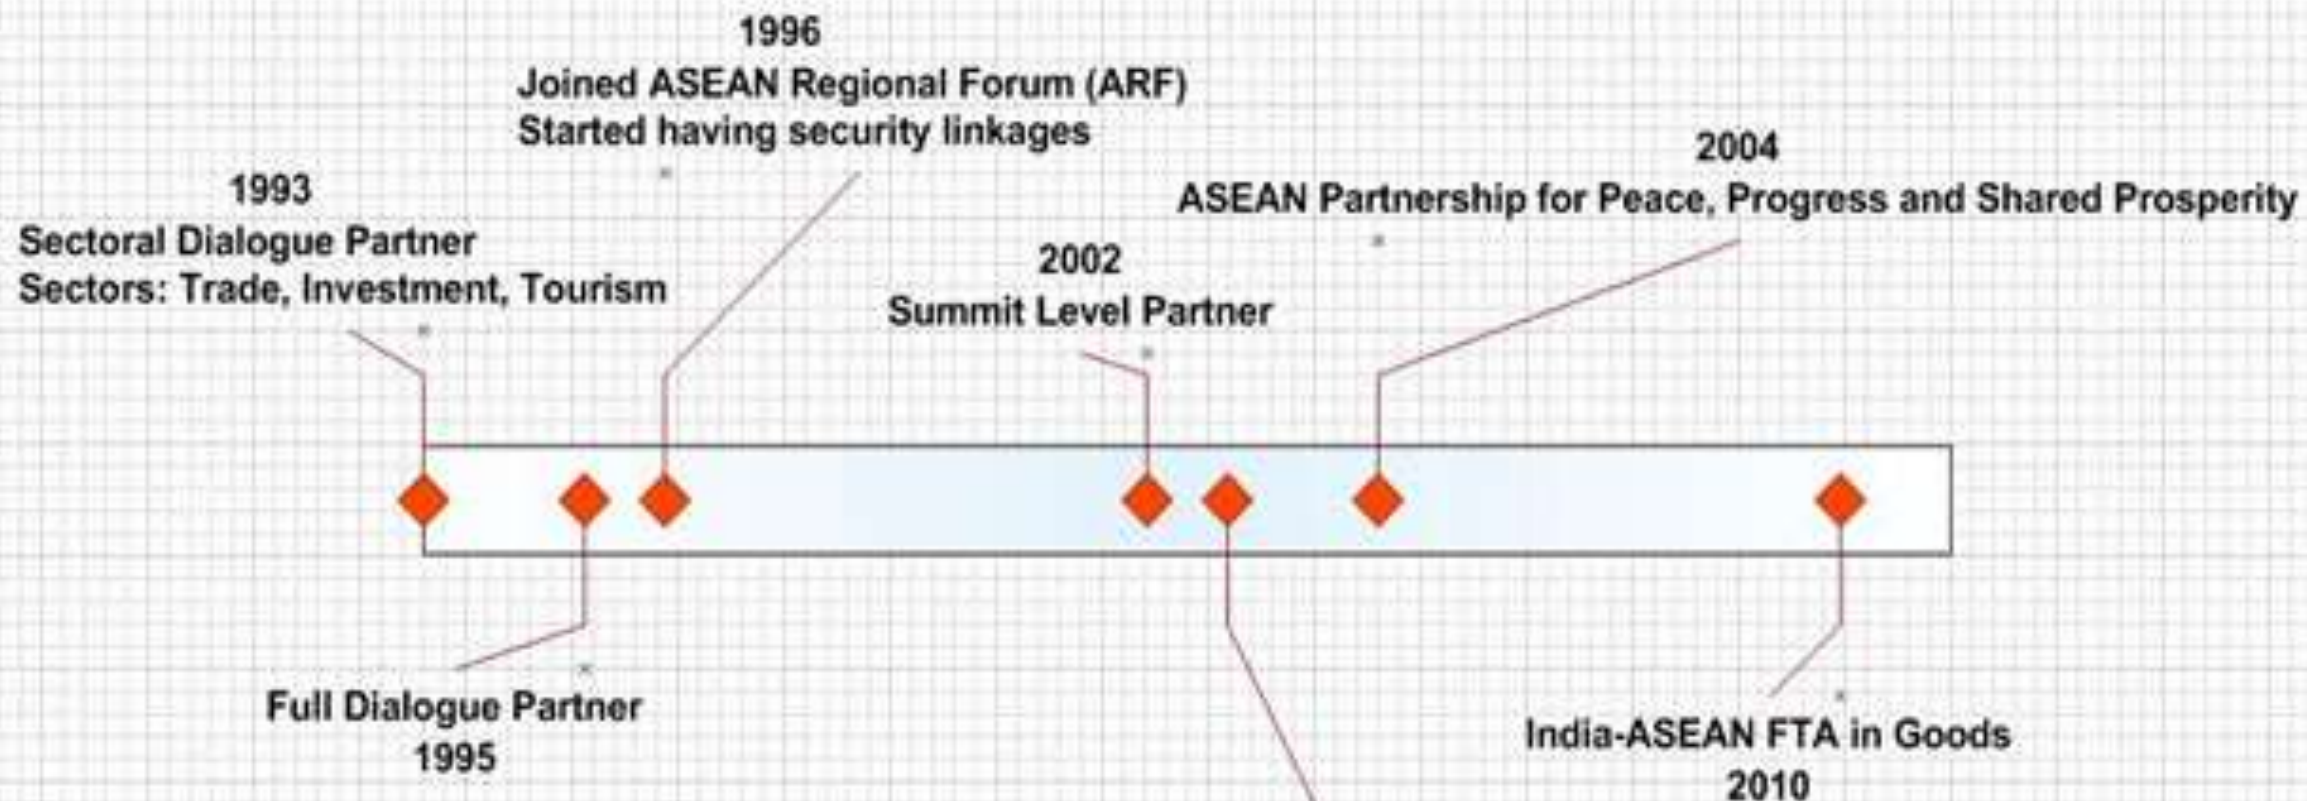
1996
Joined ASEAN Regional Forum (ARF)
Started having security linkages

2004
ASEAN Partnership for Peace, Progress and Shared Prosperity

1993
Sectoral Dialogue Partner
Sectors: Trade, Investment, Tourism

2002
Summit Level Partner

Full Dialogue Partner
1995

India-ASEAN FTA in Goods
2010